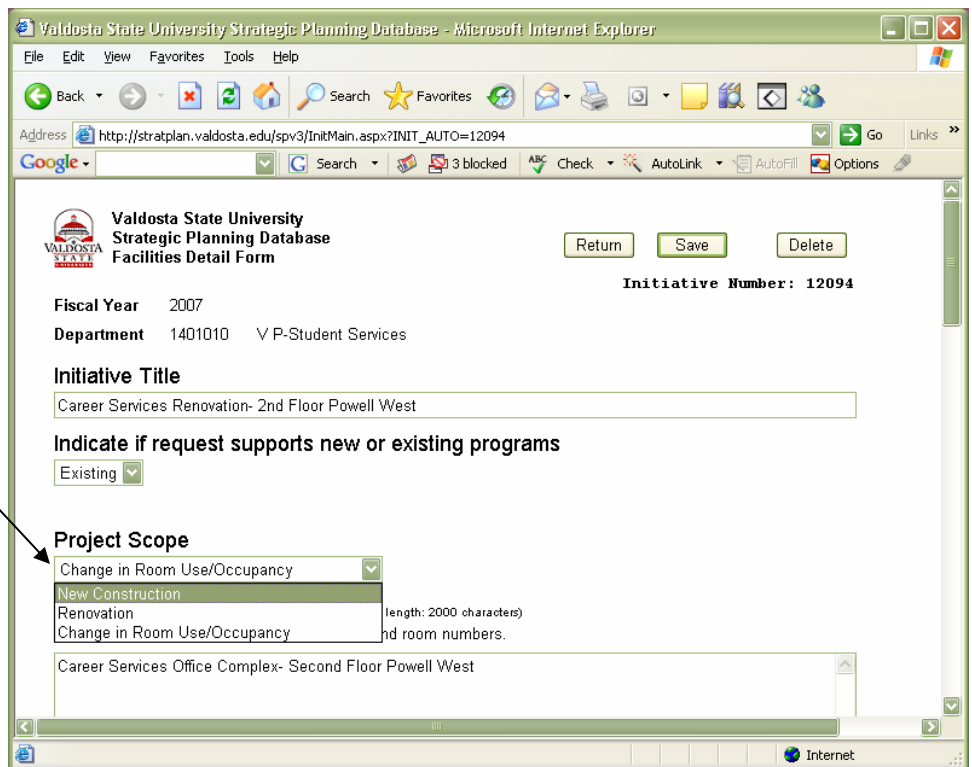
Valdosta State University Strategic Planning Database - Microsoft Internet Explorer

File Edit View Favorites Tools Help

Back Search Favorites

Address http://stratplan.valdosta.edu/spv3/InitMain.aspx?INIT_AUTO=12094 Go Links

Google Search 3 blocked Check AutoLink AutoFill Options

VALDOSTA STATE UNIVERSITY

Valdosta State University
Strategic Planning Database
Facilities Detail Form

Return Save Delete

Initiative Number: 12094

Fiscal Year 2007

Department 1401010 V P-Student Services

Initiative Title

Career Services Renovation- 2nd Floor Powell West

Indicate if request supports new or existing programs

Existing

Project Scope

Change in Room Use/Occupancy

New Construction
Renovation
Change in Room Use/Occupancy

length: 2000 characters)

nd room numbers.

Career Services Office Complex- Second Floor Powell West

Internet